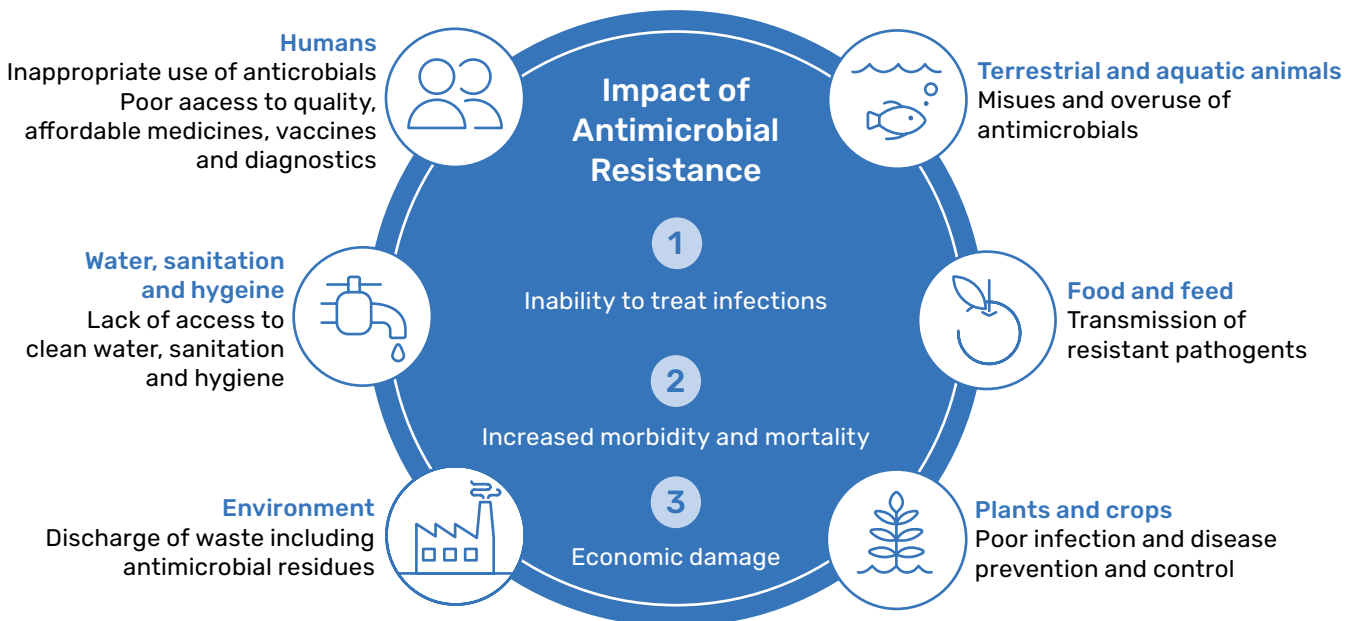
Humans
Inappropriate use of anticrobials
Poor aacess to quality, affordable medicines, vaccines and diagnostics

Impact of Antimicrobial Resistance

Terrestrial and aquatic animals
Misues and overuse of antimicrobials

Water, sanitation and hygeine
Lack of access to clean water, sanitation and hygiene

1
Inability to treat infections

Food and feed
Transmission of resistant pathogents

2
Increased morbidity and mortality

Environment
Discharge of waste including antimicrobial residues

3
Economic damage

Plants and crops
Poor infection and disease prevention and control